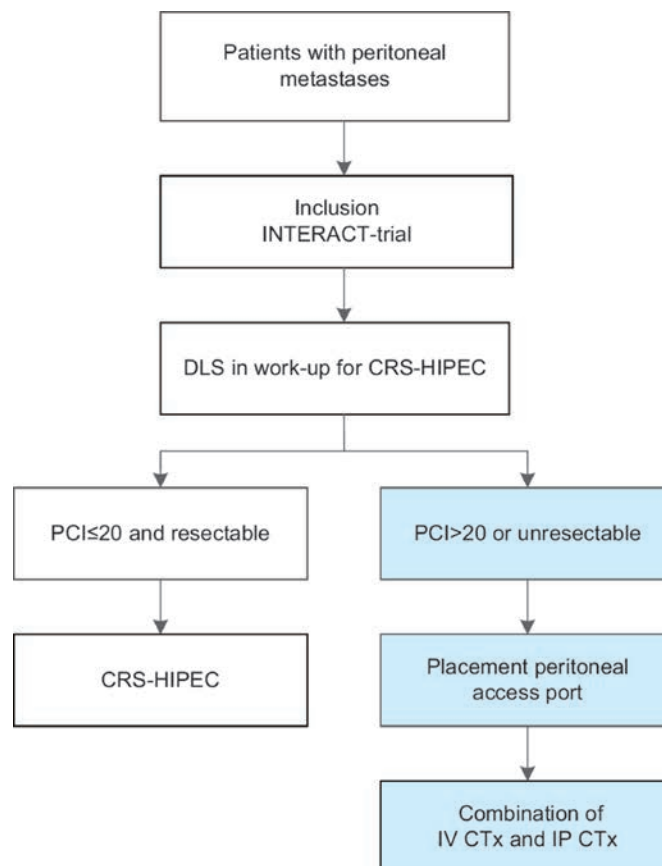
Patients with peritoneal metastases

Inclusion
INTERACT-trial

DLS in work-up for CRS-HIPEC

PCI≤20 and resectable

PCI>20 or unresectable

CRS-HIPEC

Placement peritoneal access port

Combination of
IV CTx and IP CTx